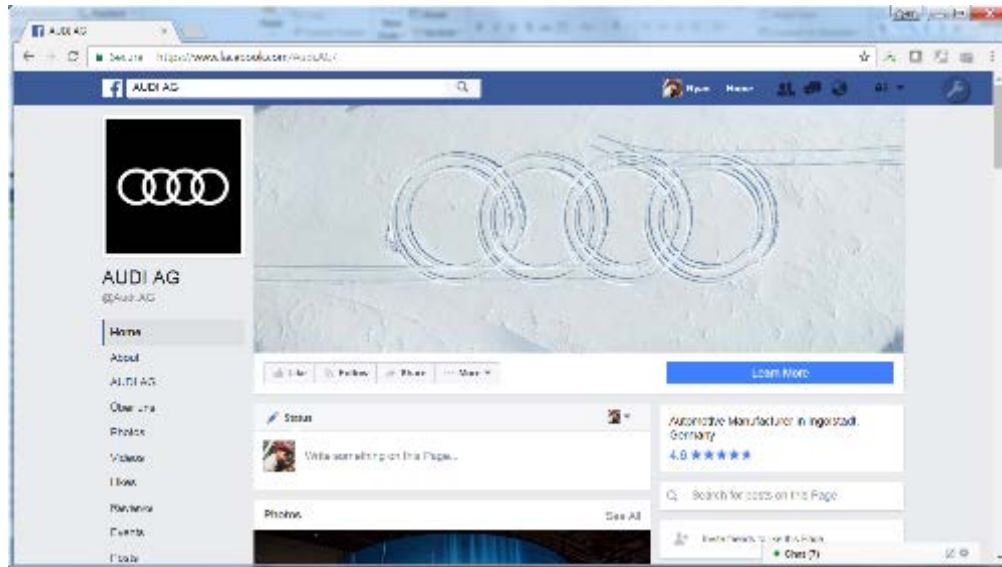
AUDI AG

Secure https://www.facebook.com/AudiAG/

AUDI AG

Home

AUDI AG
@AudiAG

Home
About
AUDI AG
Our cars
Photos
Videos
Likes
Reviews
Events
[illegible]

Like
Follow
Share
More

Learn More

Status

Write something on this Page...

Automotive Manufacturer in Ingolstadt, Germany
4.6 ★★★★★

Search for posts on this Page

Photos
See All

Chat (7)